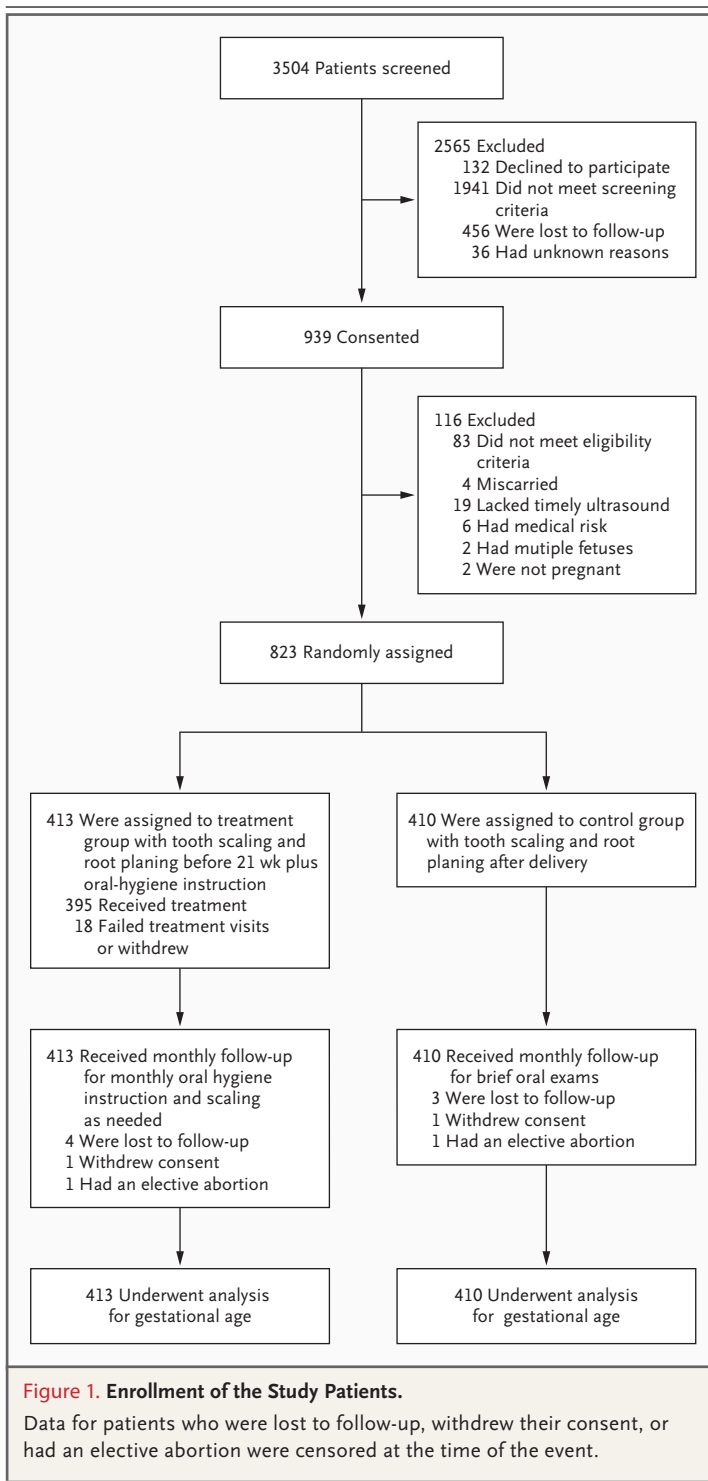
3504 Patients screened

2565 Excluded
132 Declined to participate
1941 Did not meet screening criteria
456 Were lost to follow-up
36 Had unknown reasons

939 Consented

116 Excluded
83 Did not meet eligibility criteria
4 Miscarried
19 Lacked timely ultrasound
6 Had medical risk
2 Had mutiple fetuses
2 Were not pregnant

823 Randomly assigned

413 Were assigned to treatment group with tooth scaling and root planing before 21 wk plus oral-hygiene instruction
395 Received treatment
18 Failed treatment visits or withdrew

413 Received monthly follow-up for monthly oral hygiene instruction and scaling as needed
4 Were lost to follow-up
1 Withdrew consent
1 Had an elective abortion

413 Underwent analysis for gestational age

410 Were assigned to control group with tooth scaling and root planing after delivery

410 Received monthly follow-up for brief oral exams
3 Were lost to follow-up
1 Withdrew consent
1 Had an elective abortion

410 Underwent analysis for gestational age

Figure 1. Enrollment of the Study Patients.

Data for patients who were lost to follow-up, withdrew their consent, or had an elective abortion were censored at the time of the event.